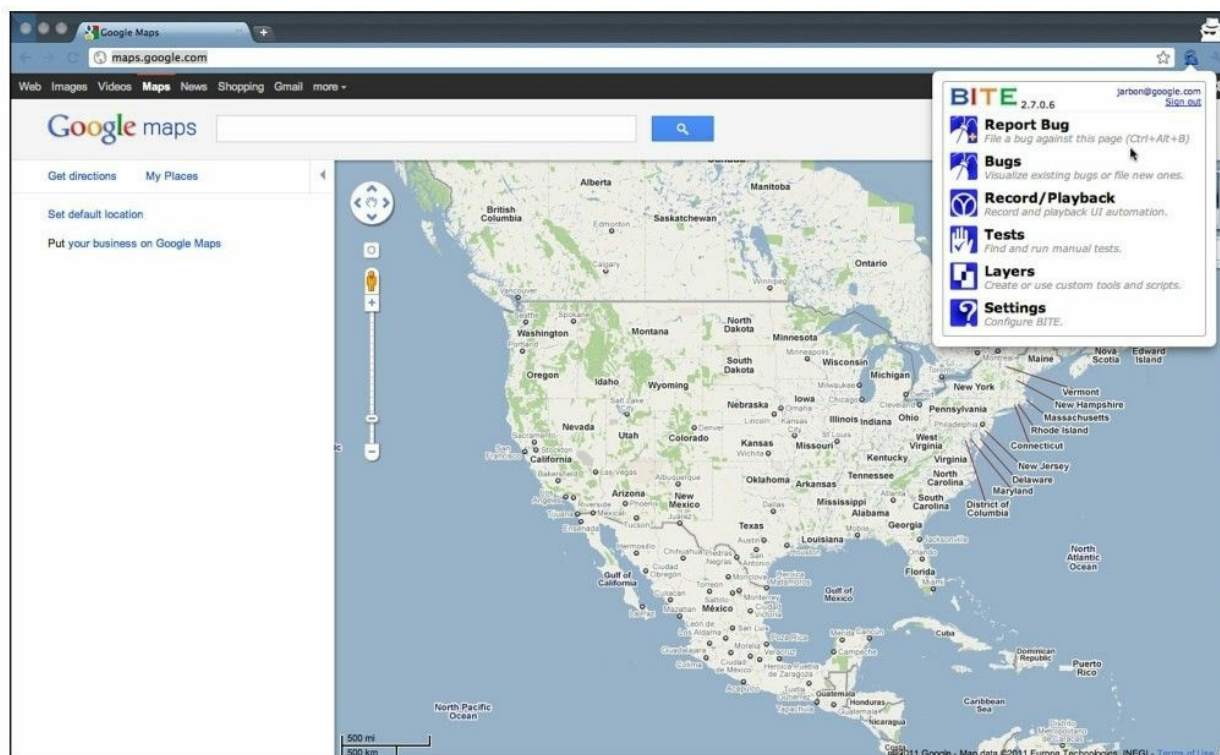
Google Maps
maps.google.com
Web Images Videos Maps News Shopping Gmail more ▾
Google maps
Get directions My Places
Set default location
Put your business on Google Maps

BITE 2.7.0.6
jarbon@google.com
Sign out
Report Bug
File a bug against this page (Ctrl+Alt+B)
Bugs
Visualize existing bugs or file new ones.
Record/Playback
Record and playback UI automation.
Tests
Find and run manual tests.
Layers
Create or use custom tools and scripts.
Settings
Configure BITE.

Alberta
Manitoba
British Columbia
Saskatchewan
Edmonton
Calgary
Ontario
Winnipeg
Vancouver
Seattle
Washington
Portland
Montana
North Dakota
Minnesota
Minneapolis
Wisconsin
Michigan
South Dakota
Oregon
Idaho
Wyoming
Milwaukee
Chicago
Detroit
Cleveland
New York
Maine
Nova Scotia
Edward Island
Montreal
Vermont
New Hampshire
Massachusetts
Rhode Island
Connecticut
New Jersey
Delaware
Maryland
District of Columbia
Nebraska
Omaha
Iowa
Illinois
Indiana
Ohio
Pennsylvania
Philadelphia
Salt Lake City
Nevada
Utah
Colorado
Denver
Lincoln
Kansas City
Kansas
Wichita
Missouri
St Louis
West Virginia
Virginia
Kentucky
Sacramento
San Francisco
San Jose
Stockton
California
Bakersfield
Las Vegas
Los Angeles
San Diego
Riverside
Tijuana
Mexicali
Phoenix
Tucson
Ensenada
Arizona
New Mexico
Albuquerque
Juárez
Oklahoma
Arkansas
Tennessee
North Carolina
South Carolina
Atlanta
Mississippi
Alabama
Georgia
Dallas
Texas
Austin
San Antonio
Houston
Louisiana
Mobile
Jacksonville
Orlando
Florida
Miami
Hermosillo
Chihuahua
Piedras Negras
Ciudad Obregón
Torreón
Monclova
Monterrey
Saltillo
Mazatlán
Culiacán
Gulf of California
Gulf of Mexico
México
León de los Aldama
Guadalajara
Colima
Morelia
Ciudad de México
Veracruz
Heroica Puebla de Zaragoza
Acapulco
Campeche
Cancún
Cuba
Tuxtla Gutiérrez
Guatemala
Honduras
Nicaragua
Dominican Republic
Puerto Rico
Caribbean Sea
North Atlantic Ocean
North Pacific Ocean
500 mi
500 km
©2011 Google - Map data ©2011 Europa Technologies, INEGI - Terms of Use